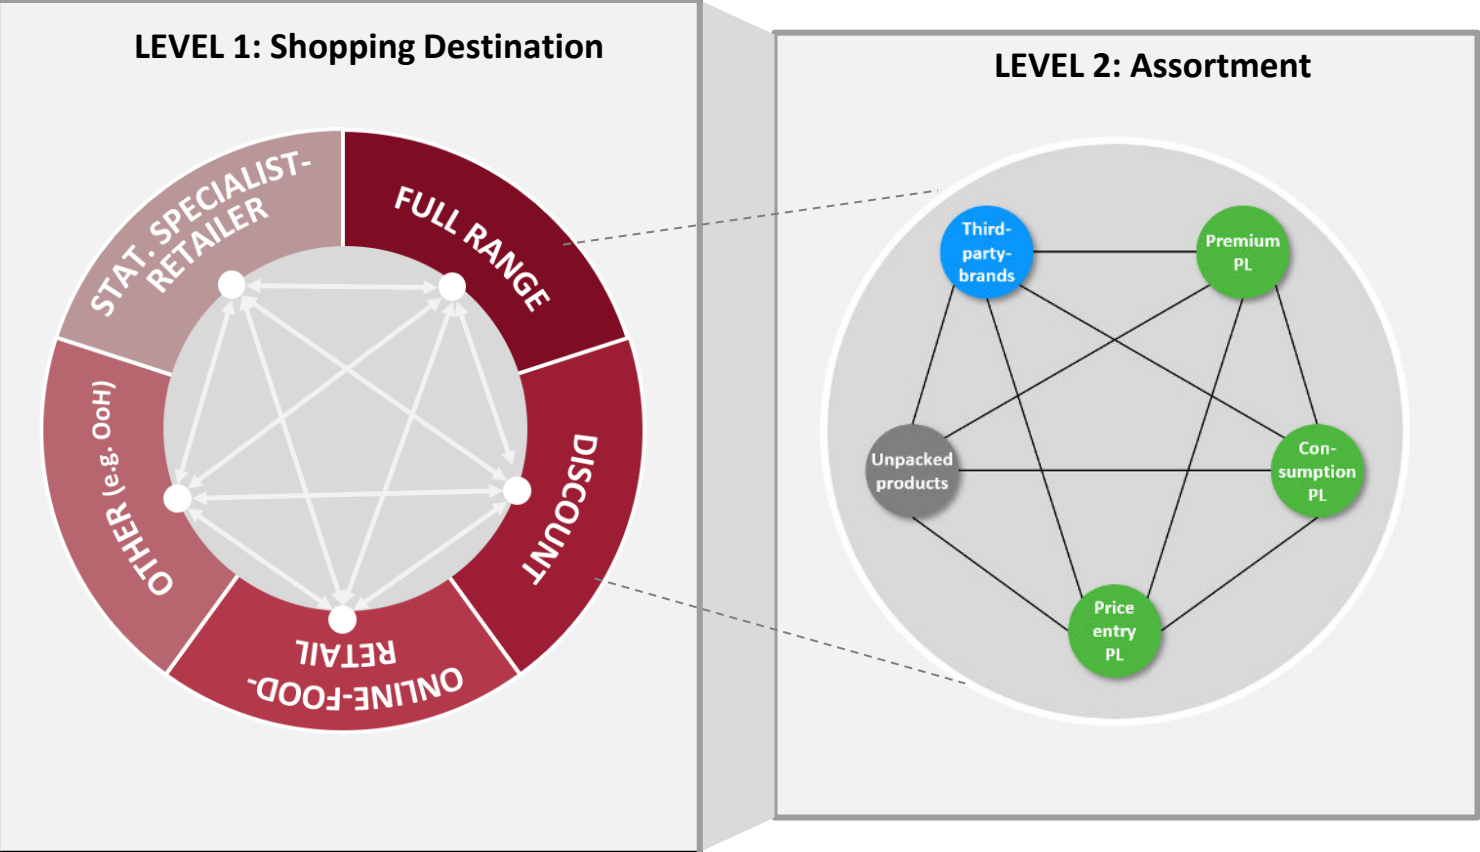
LEVEL 1: Shopping Destination

STAT. SPECIALIST-RETAILER

FULL RANGE

DISCOUNT

ONLINE-FOOD-RETAIL

OTHER (e.g. OoH)

LEVEL 2: Assortment

Third-party-brands

Premium PL

Con-sumption PL

Price entry PL

Unpacked products